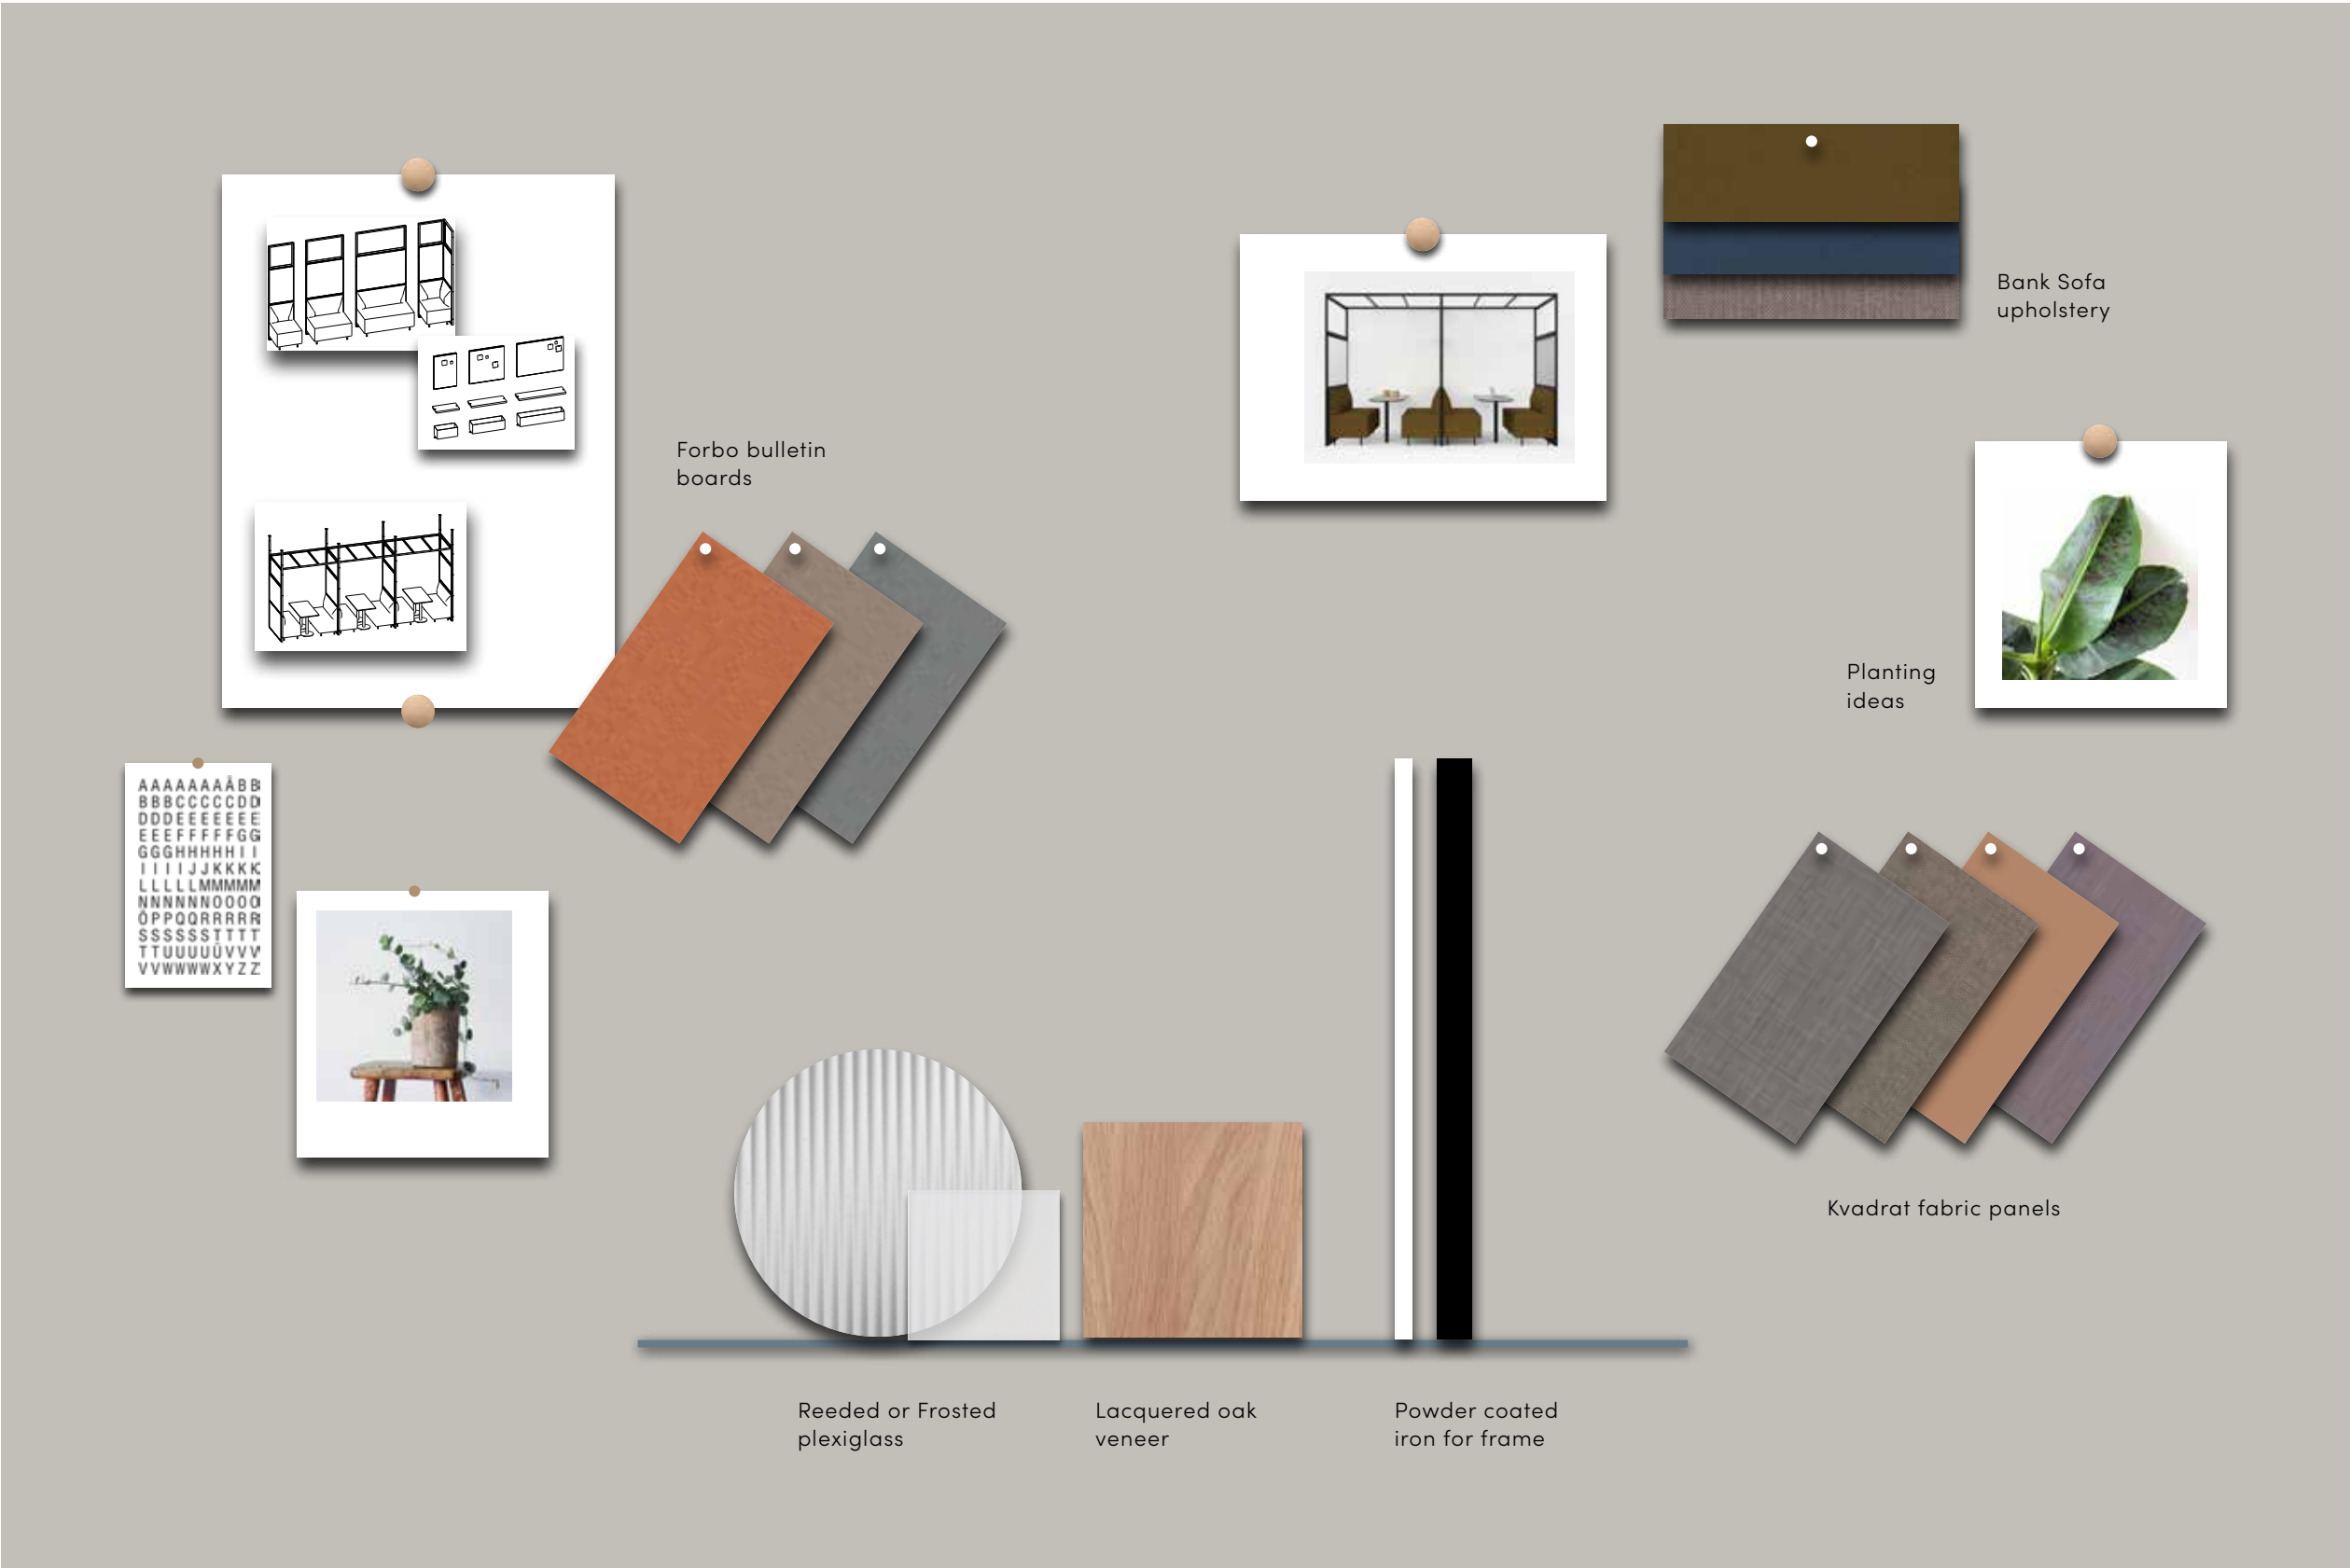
Bank Sofa upholstery

Forbo bulletin boards

Planting ideas

AAAAAAAÅBB
BBBCCCCCDD
DDDEEEEEEE
EEEFFFFFGG
GGGHHHHHII
IIIIJJKKKK
LLLLLMMMMM
NNNNNNOOOO
ÖPPQQRRRRR
SSSSSSTTTT
TTUUUUÜVVV
VVWWWWXYZZ

Kvadrat fabric panels

Reeded or Frosted plexiglass

Lacquered oak veneer

Powder coated iron for frame